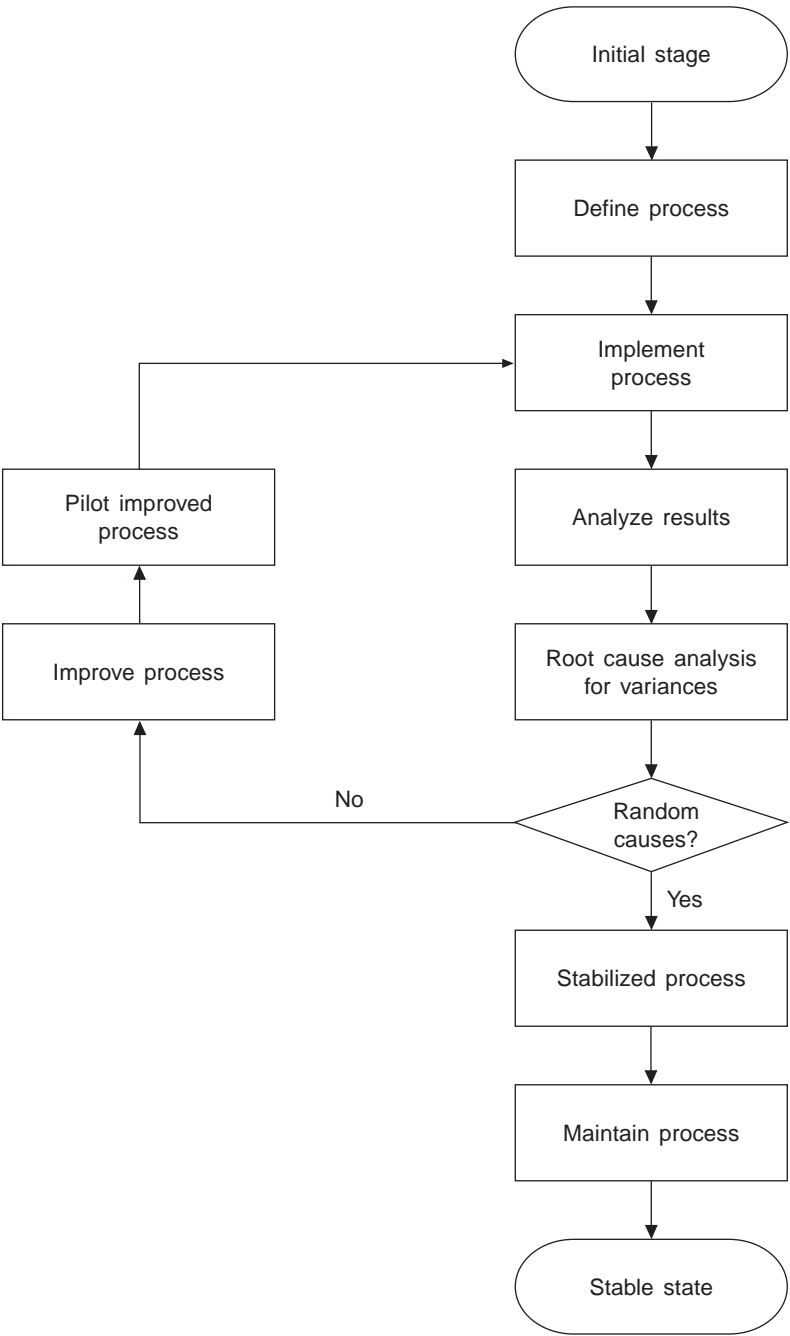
Initial stage

Define process

Implement process

Pilot improved process

Analyze results

Improve process

Root cause analysis for variances

No

Random causes?

Yes

Stabilized process

Maintain process

Stable state